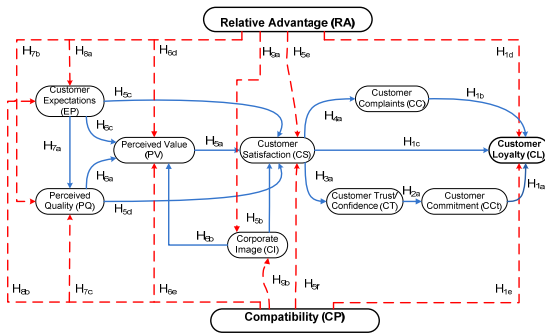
Relative Advantage (RA)

$H_{7b}$ $H_{8a}$ $H_{6d}$ $H_{9a}$ $H_{5e}$ $H_{1d}$

Customer Expectations (EP)

$H_{5c}$

$H_{6c}$

Perceived Value (PV)

$H_{5a}$

Customer Satisfaction (CS)

$H_{4a}$

Customer Complaints (CC)

$H_{1b}$

$H_{1c}$

Customer Loyalty (CL)

$H_{7a}$

$H_{6a}$

Perceived Quality (PQ)

$H_{5d}$

$H_{3a}$

Customer Trust/ Confidence (CT)

$H_{2a}$

Customer Commitment (CCt)

$H_{1a}$

$H_{5b}$

$H_{6b}$

Corporate Image (CI)

$H_{8b}$ $H_{7c}$ $H_{6e}$ $H_{9b}$ $H_{5f}$ $H_{1e}$

Compatibility (CP)